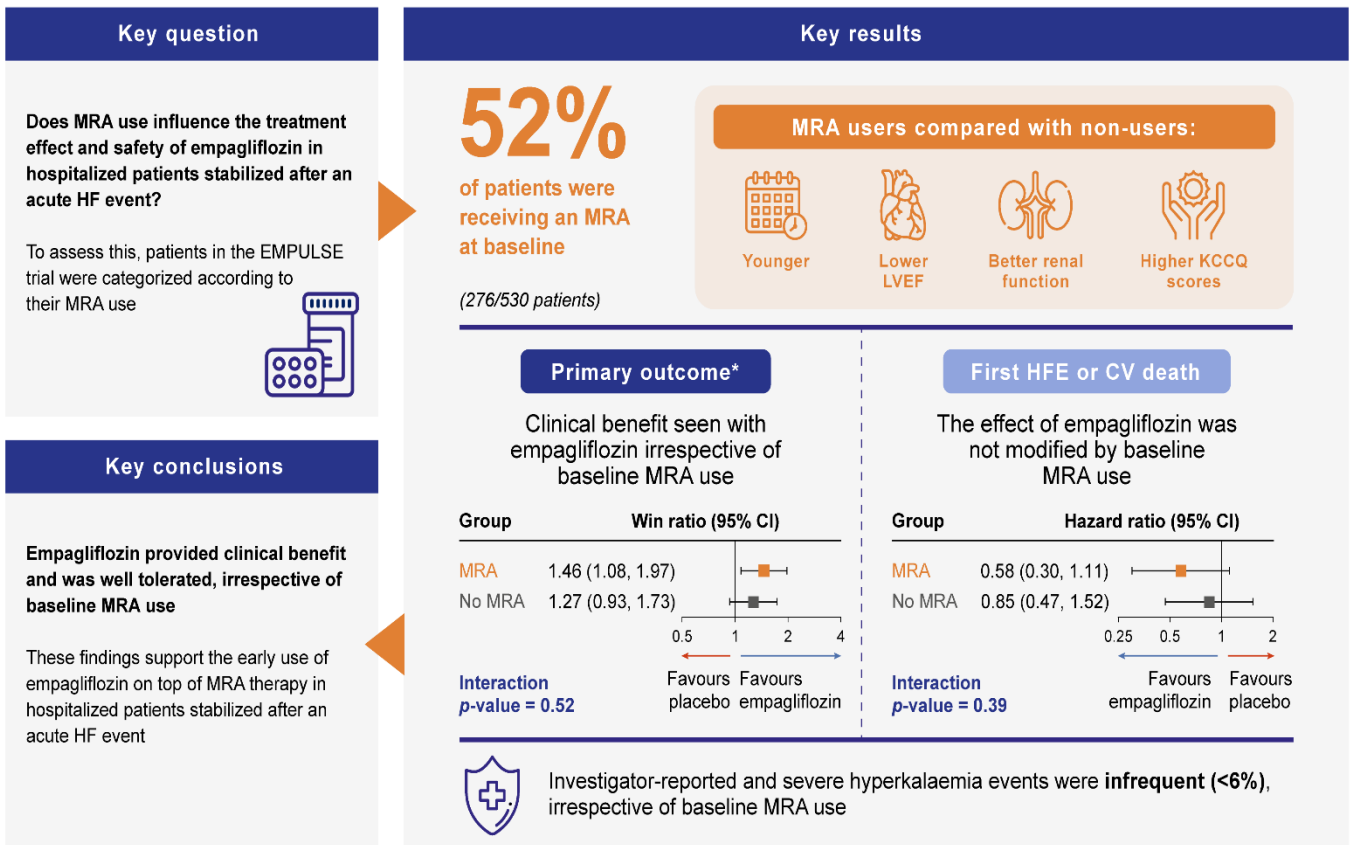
Key question

**Does MRA use influence the treatment effect and safety of empagliflozin in hospitalized patients stabilized after an acute HF event?**

To assess this, patients in the EMPULSE trial were categorized according to their MRA use

Key conclusions

**Empagliflozin provided clinical benefit and was well tolerated, irrespective of baseline MRA use**

These findings support the early use of empagliflozin on top of MRA therapy in hospitalized patients stabilized after an acute HF event

Key results

52%

of patients were receiving an MRA at baseline

(276/530 patients)

MRA users compared with non-users:

Younger

Lower LVEF

Better renal function

Higher KCCQ scores

Primary outcome*

Clinical benefit seen with empagliflozin irrespective of baseline MRA use

| Group | Win ratio (95% CI) |
|---|---|
| MRA | 1.46 (1.08, 1.97) |
| No MRA | 1.27 (0.93, 1.73) |

0.5 1 2 4

Favours placebo Favours empagliflozin

Interaction $p$-value = 0.52

First HFE or CV death

The effect of empagliflozin was not modified by baseline MRA use

| Group | Hazard ratio (95% CI) |
|---|---|
| MRA | 0.58 (0.30, 1.11) |
| No MRA | 0.85 (0.47, 1.52) |

0.25 0.5 1 2

Favours empagliflozin Favours placebo

Interaction $p$-value = 0.39

Investigator-reported and severe hyperkalaemia events were **infrequent (<6%)**, irrespective of baseline MRA use